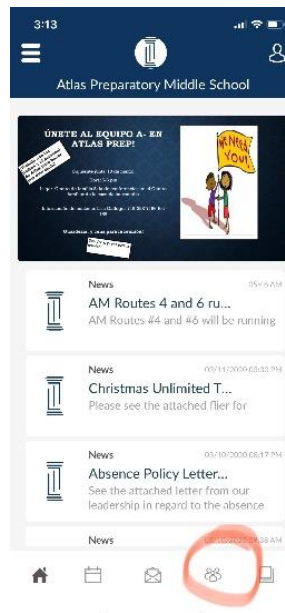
3:13

Atlas Preparatory Middle School

ÚNETE AL EQUIPO A- EN ATLAS PREP!

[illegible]

WE NEED YOU!

News
AM Routes 4 and 6 ru...
AM Routes #4 and #6 will be running

News 05/11/2020 05:32 PM
Christmas Unlimited T...
Please see the attached flier for

News 05/10/2020 08:17 PM
Absence Policy Letter...
See the attached letter from our leadership in regard to the absence

News